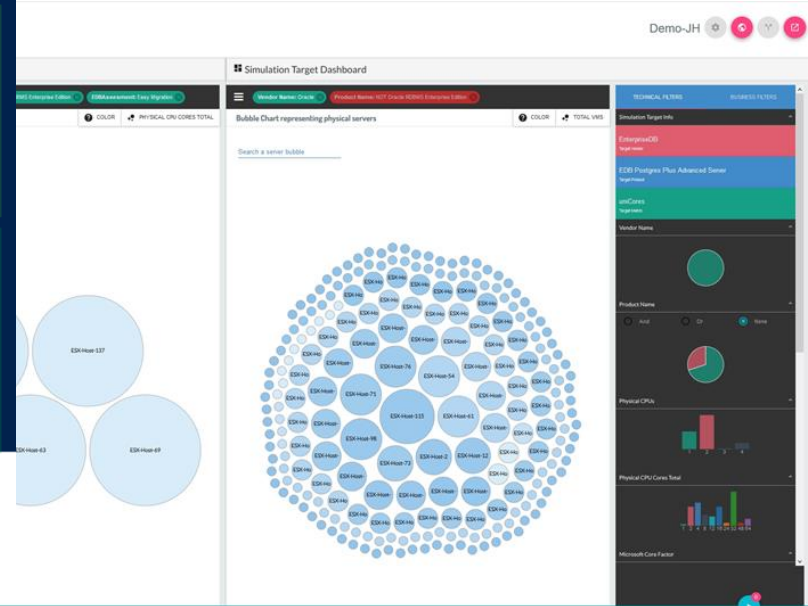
Demo-JH

Simulation Target Dashboard

RDBMS Enterprise Edition | EDBAssessment: Easy Migration

COLOR | PHYSICAL CPU CORES TOTAL

ESX-Host-137

ESX-Host-63

ESX-Host-69

Vendor Name: Oracle | Product Name: NOT Oracle RDBMS Enterprise Edition

Bubble Chart representing physical servers

COLOR | TOTAL VMS

Search a server bubble

ESX-Host-115

ESX-Host-74

ESX-Host-54

ESX-Host-71

ESX-Host-98

ESX-Host-73

ESX-Host-2

ESX-Host-12

ESX-Host-61

TECHNICAL FILTERS | BUSINESS FILTERS

Simulation Target Info

EnterpriseDB
Target Vendor

EDB Postgres Plus Advanced Server
Target Product

vmCores
Target Metric

Vendor Name

Product Name

And | Or | None

Physical CPUs

Physical CPU Cores Total

Microsoft Core Factor